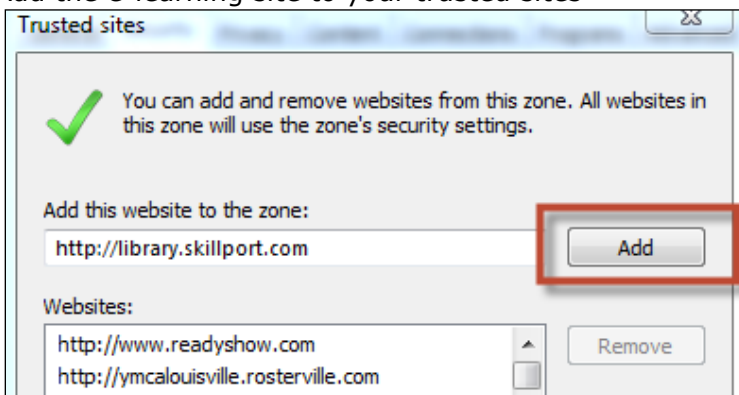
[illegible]dd the e-learning site to your trusted sites

Trusted sites

You can add and remove websites from this zone. All websites in this zone will use the zone's security settings.

Add this website to the zone:

http://library.skillport.com

Add

Websites:

http://www.readyshow.com

http://ymcalouisville.rosterville.com

Remove